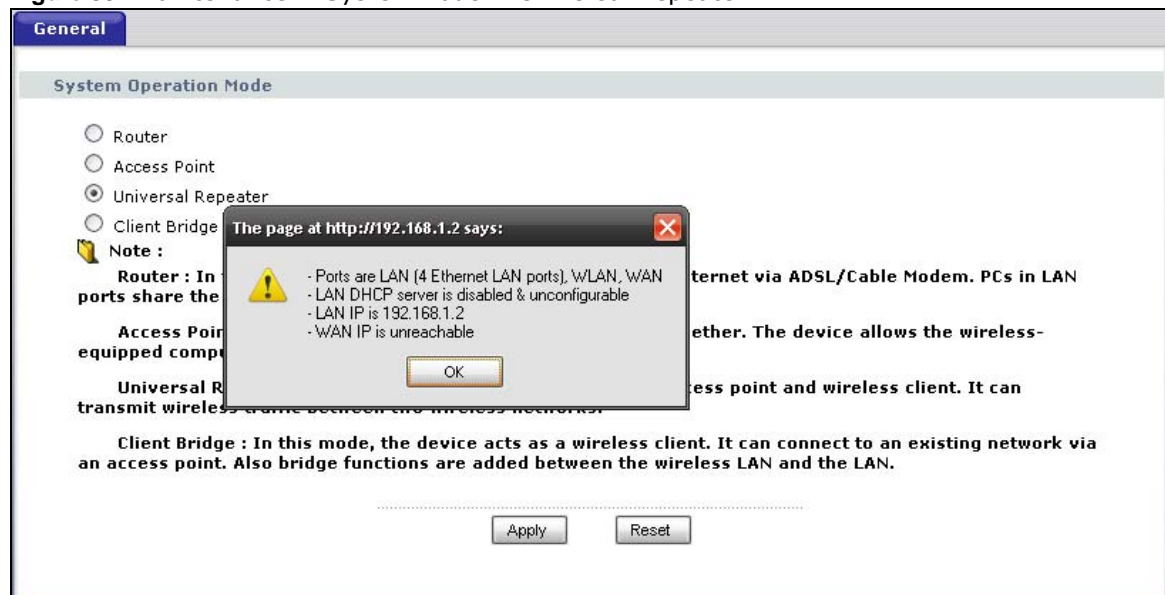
General

System Operation Mode

Router
Access Point
Universal Repeater
Client Bridge

Note :

Router : In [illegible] ternet via ADSL/Cable Modem. PCs in LAN ports share the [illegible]

Access Poi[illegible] ether. The device allows the wireless-equipped comp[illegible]

Universal R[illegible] ess point and wireless client. It can transmit wirele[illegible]

Client Bridge : In this mode, the device acts as a wireless client. It can connect to an existing network via an access point. Also bridge functions are added between the wireless LAN and the LAN.

The page at http://192.168.1.2 says:

- Ports are LAN (4 Ethernet LAN ports), WLAN, WAN
- LAN DHCP server is disabled & unconfigurable
- LAN IP is 192.168.1.2
- WAN IP is unreachable

OK

Apply Reset